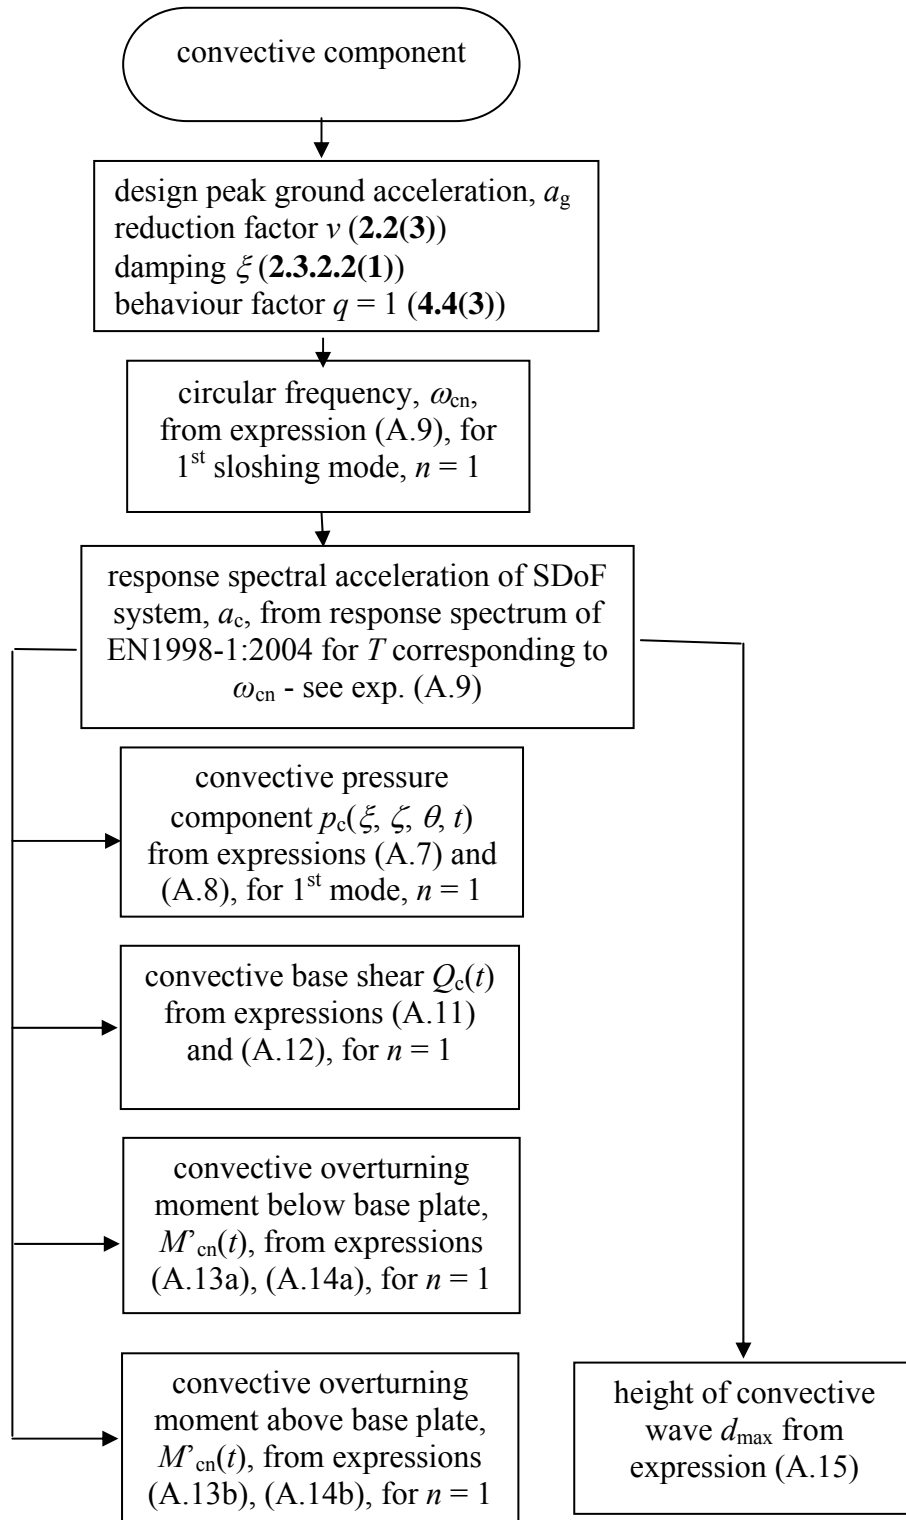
convective component

design peak ground acceleration, $a_g$
reduction factor $v$ (**2.2(3)**)
damping $\xi$ (**2.3.2.2(1)**)
behaviour factor $q = 1$ (**4.4(3)**)

circular frequency, $\omega_{cn}$, from expression (A.9), for 1$^{st}$ sloshing mode, $n = 1$

response spectral acceleration of SDoF system, $a_c$, from response spectrum of EN1998-1:2004 for $T$ corresponding to $\omega_{cn}$ - see exp. (A.9)

convective pressure component $p_c(\xi, \zeta, \theta, t)$ from expressions (A.7) and (A.8), for 1$^{st}$ mode, $n = 1$

convective base shear $Q_c(t)$ from expressions (A.11) and (A.12), for $n = 1$

convective overturning moment below base plate, $M'_{cn}(t)$, from expressions (A.13a), (A.14a), for $n = 1$

convective overturning moment above base plate, $M'_{cn}(t)$, from expressions (A.13b), (A.14b), for $n = 1$

height of convective wave $d_{max}$ from expression (A.15)